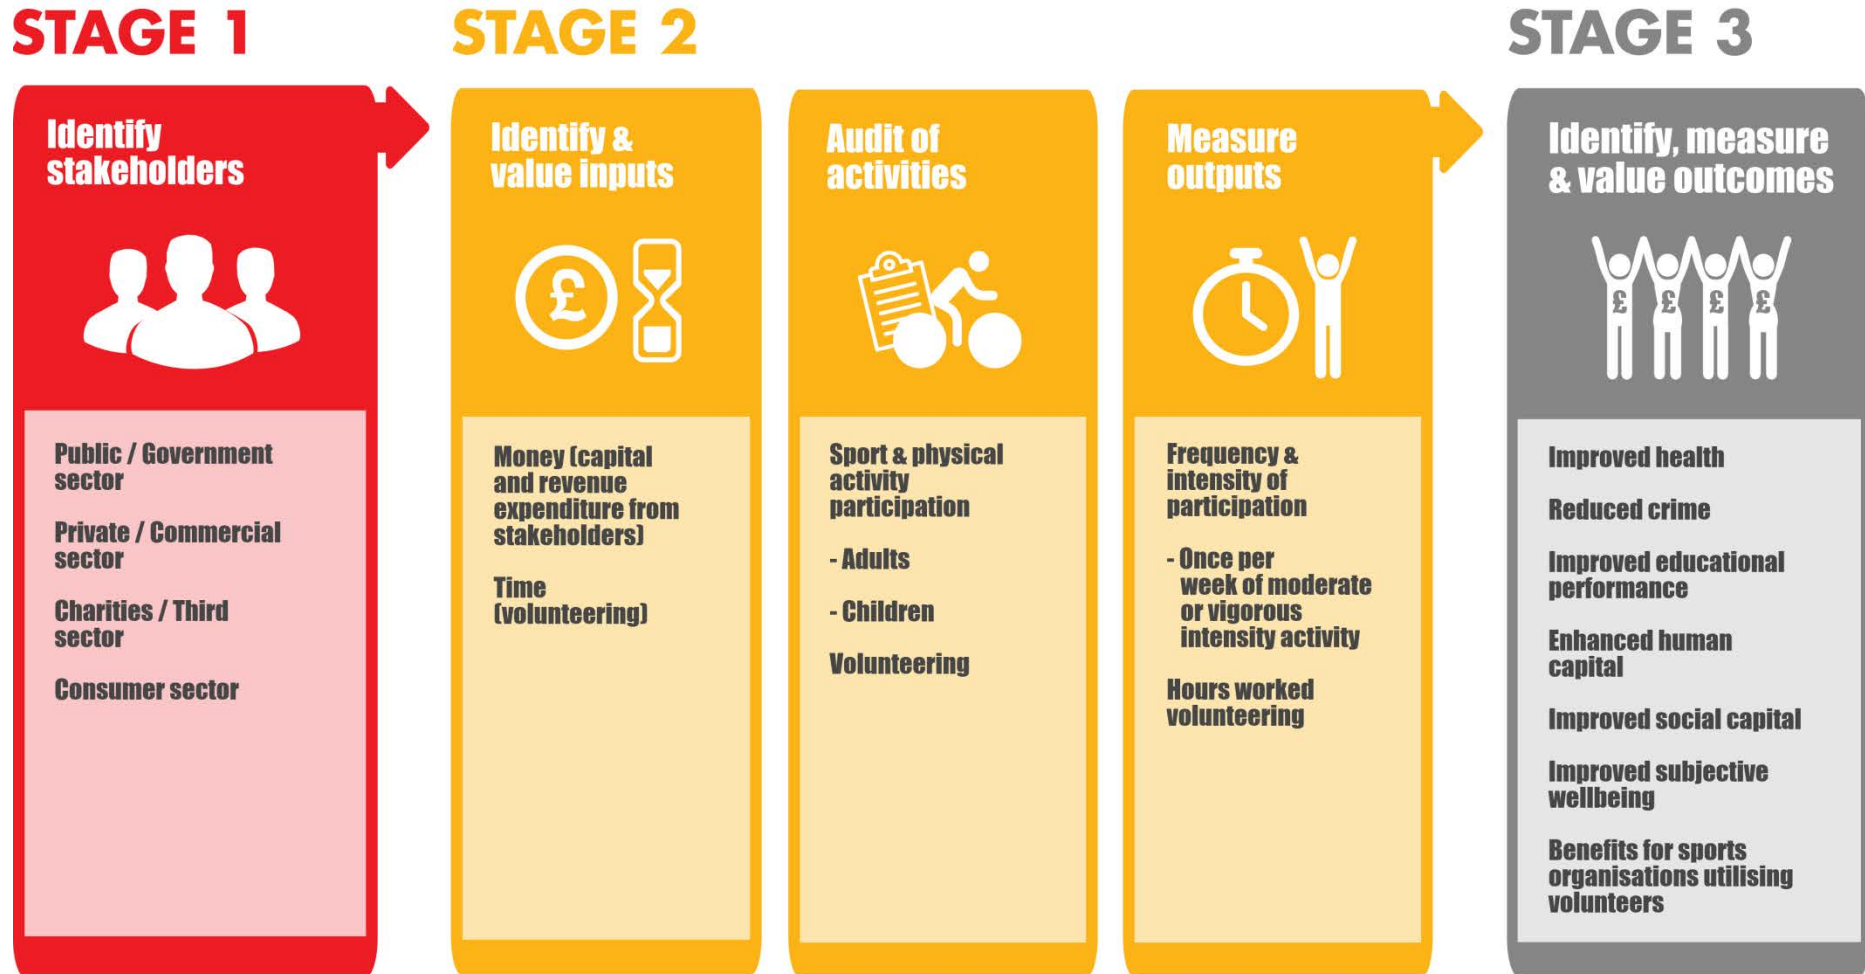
STAGE 1

Identify stakeholders

£

Public / Government sector

Private / Commercial sector

Charities / Third sector

Consumer sector

STAGE 2

Identify & value inputs

£

Money (capital and revenue expenditure from stakeholders)

Time (volunteering)

Audit of activities

Sport & physical activity participation

- Adults

- Children

Volunteering

Measure outputs

Frequency & intensity of participation

- Once per week of moderate or vigorous intensity activity

Hours worked volunteering

STAGE 3

Identify, measure & value outcomes

£ £ £ £

Improved health

Reduced crime

Improved educational performance

Enhanced human capital

Improved social capital

Improved subjective wellbeing

Benefits for sports organisations utilising volunteers